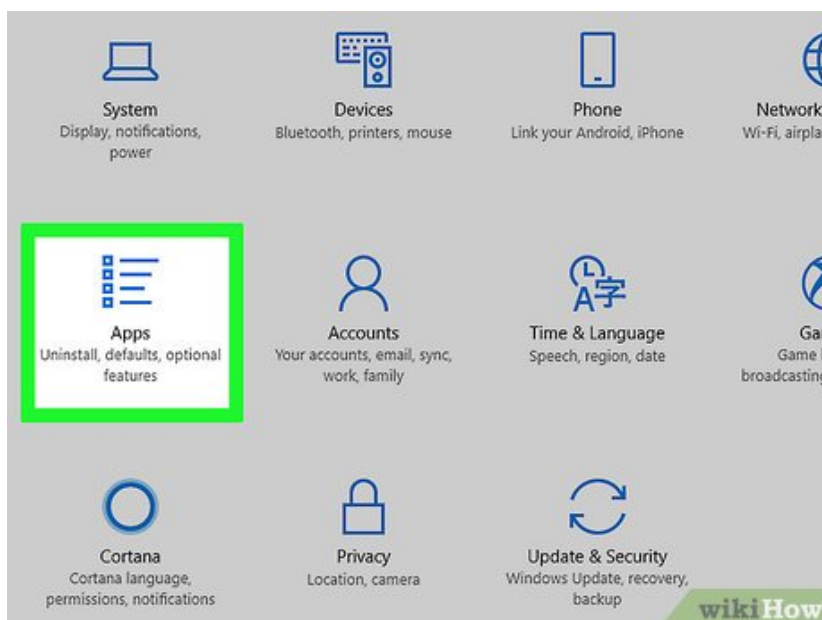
System
Display, notifications, power

Devices
Bluetooth, printers, mouse

Phone
Link your Android, iPhone

Network
Wi-Fi, airpla

Apps
Uninstall, defaults, optional features

Accounts
Your accounts, email, sync, work, family

Time & Language
Speech, region, date

Ga
Game
broadcasting

Cortana
Cortana language, permissions, notifications

Privacy
Location, camera

Update & Security
Windows Update, recovery, backup

wikiHow